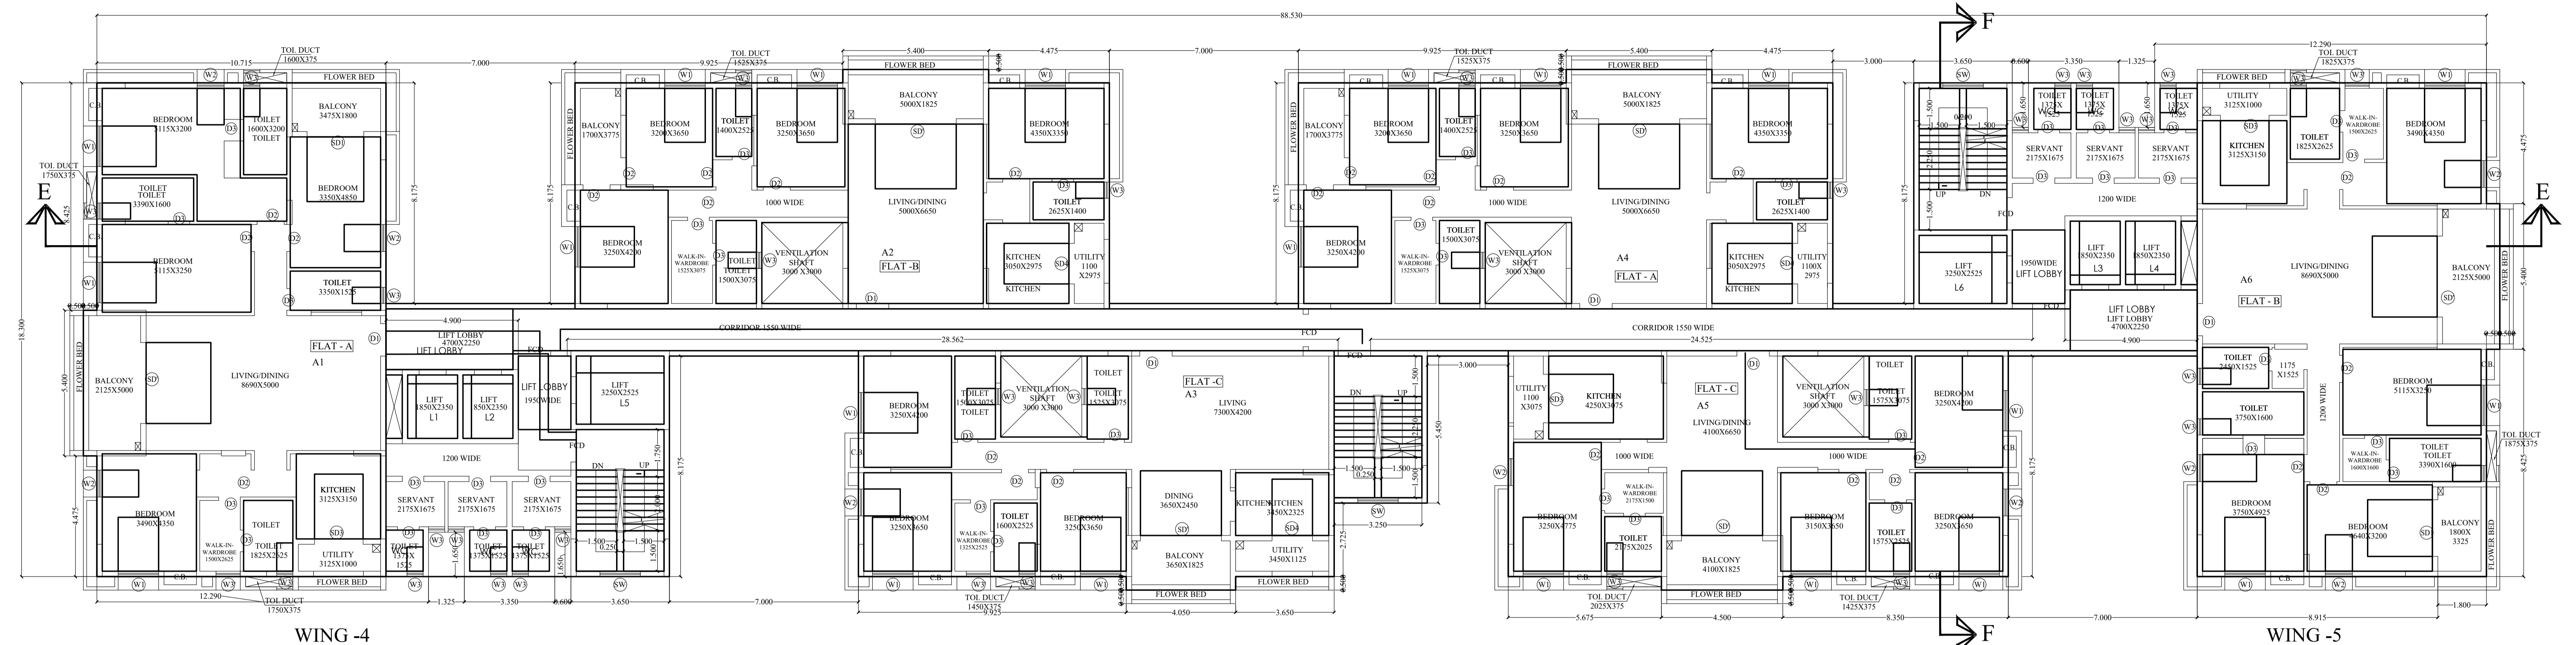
88.530

F

TOL DUCT 1600X375
10.715
7.000
9.925
TOL DUCT 1525X375
5.400
4.475
7.000
9.925
TOL DUCT 1525X375
5.400
4.475
3.000
3.650
3.350
1.325
12.290
TOL DUCT 1825X375

W2 W3 FLOWER BED C.B. W1 W1 FLOWER BED C.B. W1 C.B. W1 W1 FLOWER BED C.B. W1 SW W3 W3 W3 FLOWER BED W3 W1

BEDROOM 3115X3200
TOILET 1600X3200
TOILET
BALCONY 3475X1800
SD1
BEDROOM 3350X4850
TOIL DUCT 1750X375
E
TOILET TOILET 3390X1600
BEDROOM 3115X3250
TOILET 3350X1525
8.175
18.300

BALCONY 1700X3775
BEDROOM 3200X3650
TOILET 1400X2525
BEDROOM 3250X3650
BALCONY 5000X1825
SD
BEDROOM 4350X3350
LIVING/DINING 5000X6650
1000 WIDE
TOILET 2625X1400
BEDROOM 3250X4200
WALK-IN-WARDROBE 1525X3075
TOILET 1500X3075
TOILET 1500X3075
VENTILATION SHAFT 3000 X3000
A2
FLAT -B
KITCHEN 3050X2975
KITCHEN
UTILITY 1100 X2975

BALCONY 1700X3775
BEDROOM 3200X3650
TOILET 1400X2525
BEDROOM 3250X3650
BALCONY 5000X1825
BEDROOM 4350X3350
LIVING/DINING 5000X6650
1000 WIDE
TOILET 2625X1400
BEDROOM 3250X4200
WALK-IN-WARDROBE 1525X3075
TOILET 1500X3075
VENTILATION SHAFT 3000 X3000
A4
FLAT - A
KITCHEN 3050X2975
KITCHEN
UTILITY 1100X 2975

UP DN FCD
TOILET 1375X 1525
TOILET 1375X 1525
TOILET 1375X 1525
SERVANT 2175X1675
SERVANT 2175X1675
SERVANT 2175X1675
1200 WIDE
LIFT 3250X2525 L6
1950WIDE LIFT LOBBY
LIFT 850X2350 L3
LIFT 850X2350 L4
LIFT LOBBY LIFT LOBBY 4700X2250
UTILITY 3125X1000
KITCHEN 3125X3150
TOILET 1825X2625
WALK-IN-WARDROBE 1500X2625
BEDROOM 3490X4350
E
A6
LIVING/DINING 8690X5000
FLAT - B
BALCONY 2125X5000
FLOWER BED

4.900
LIFT LOBBY 4700X2250
LIFT LOBBY
CORRIDOR 1550 WIDE
FCD
CORRIDOR 1550 WIDE
28.562
24.525
4.900
FLAT - A
A1
BALCONY 2125X5000
LIVING/DINING 8690X5000
FLOWER BED
LIFT 1850X2350 L1
LIFT 850X2350 L2
LIFT LOBBY 1950 WIDE
LIFT 3250X2525 L5
FCD
1200 WIDE
DN UP
BEDROOM 3490X4350
WALK-IN-WARDROBE 1500X2625
TOILET
TOILET 1825X2525
KITCHEN 3125X3150
UTILITY 3125X1000
SERVANT 2175X1675
SERVANT 2175X1675
SERVANT 2175X1675
TOILET 1375X 1525
TOILET 1375X1525
TOILET 1375X1525
FLOWER BED
12.290
TOL DUCT 1750X375
1.325
3.350
3.650
7.000
WING -4

BEDROOM 3250X4200
TOILET 1500X3075
TOILET
VENTILATION SHAFT 3000 X3000
TOILET 1525X3075
TOILET
FLAT -C
A3
LIVING 7300X4200
BEDROOM 3250X3650
WALK-IN-WARDROBE 1325X2525
TOILET 1600X2525
BEDROOM 3250X3650
DINING 3650X2450
KITCHEN KITCHEN 3450X2325
BALCONY 3650X1825
UTILITY 3450X1125
FLOWER BED
FLOWER BED
TOL DUCT 1450X375
9.925
4.050
3.650
DN UP
3.250
3.000
UTILITY 1100 X3075
KITCHEN 4250X3075
FLAT - C
A5
LIVING/DINING 4100X6650
VENTILATION SHAFT 3000 X3000
TOILET 1575X3075
TOILET
BEDROOM 3250X4200
1000 WIDE
1000 WIDE
BEDROOM 3250X4775
WALK-IN-WARDROBE 2175X1500
TOILET 2175X2025
BALCONY 4100X1825
BEDROOM 3150X3650
TOILET 1575X2525
BEDROOM 3250X3650
TOL DUCT 2025X375
FLOWER BED
TOL DUCT 1425X375
5.675
4.500
8.350
7.000
F
TOILET 2450X1525
1175 X1525
TOILET 3750X1600
1200 WIDE
BEDROOM 5115X3250
TOILET TOILET 3390X1600
WALK-IN-WARDROBE 1600X1600
TOL DUCT 1875X375
BEDROOM 3750X4925
BEDROOM 4640X3200
BALCONY 1800X 3325
8.915
1.800
WING -5